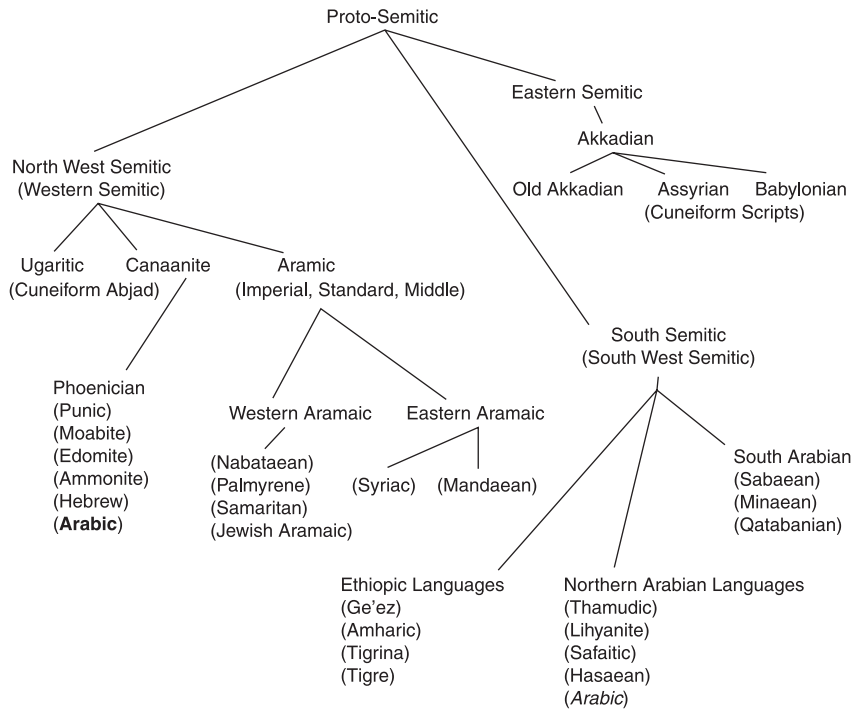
Proto-Semitic

North West Semitic
(Western Semitic)

Eastern Semitic

Akkadian

Old Akkadian

Assyrian
(Cuneiform Scripts)

Babylonian

Ugaritic
(Cuneiform Abjad)

Canaanite

Aramic
(Imperial, Standard, Middle)

South Semitic
(South West Semitic)

Phoenician
(Punic)
(Moabite)
(Edomite)
(Ammonite)
(Hebrew)
(**Arabic**)

Western Aramaic

Eastern Aramaic

(Nabataean)
(Palmyrene)
(Samaritan)
(Jewish Aramaic)

(Syriac)

(Mandaean)

South Arabian
(Sabaean)
(Minaean)
(Qatabanian)

Ethiopic Languages
(Ge'ez)
(Amharic)
(Tigrina)
(Tigre)

Northern Arabian Languages
(Thamudic)
(Lihyanite)
(Safaitic)
(Hasaean)
(*Arabic*)